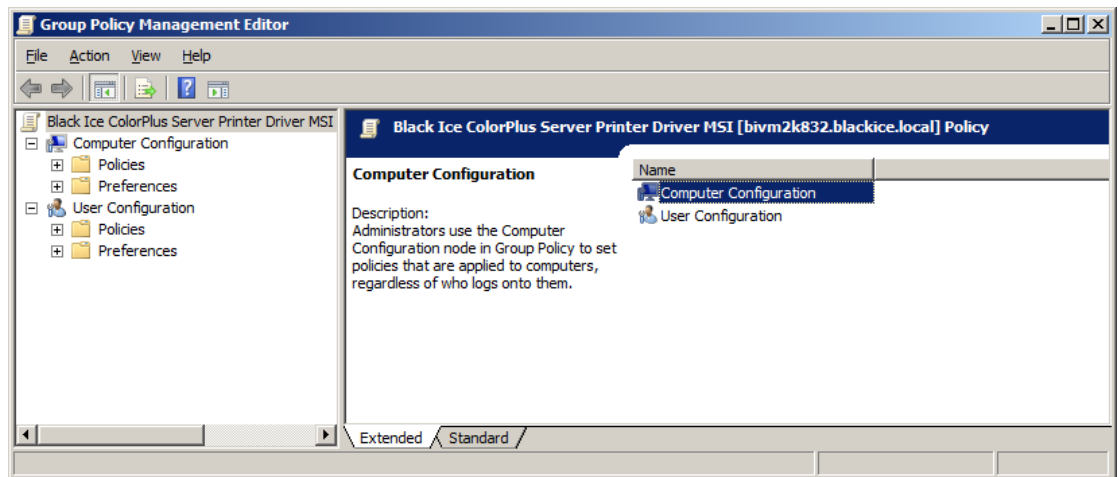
Group Policy Management Editor

File Action View Help

Black Ice ColorPlus Server Printer Driver MSI
Computer Configuration
Policies
Preferences
User Configuration
Policies
Preferences

Black Ice ColorPlus Server Printer Driver MSI [bivm2k832.blackice.local] Policy

Computer Configuration

Description:
Administrators use the Computer Configuration node in Group Policy to set policies that are applied to computers, regardless of who logs onto them.

Name
Computer Configuration
User Configuration

Extended Standard